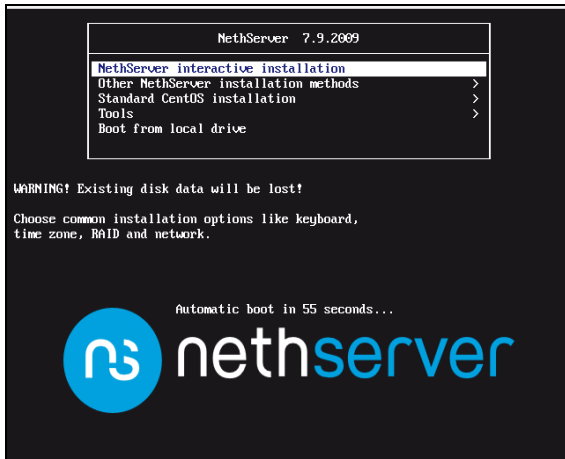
NethServer 7.9.2009

NethServer interactive installation
Other NethServer installation methods >
Standard CentOS installation >
Tools >
Boot from local drive

WARNING! Existing disk data will be lost!

Choose common installation options like keyboard, time zone, RAID and network.

Automatic boot in 55 seconds...

ns nethserver